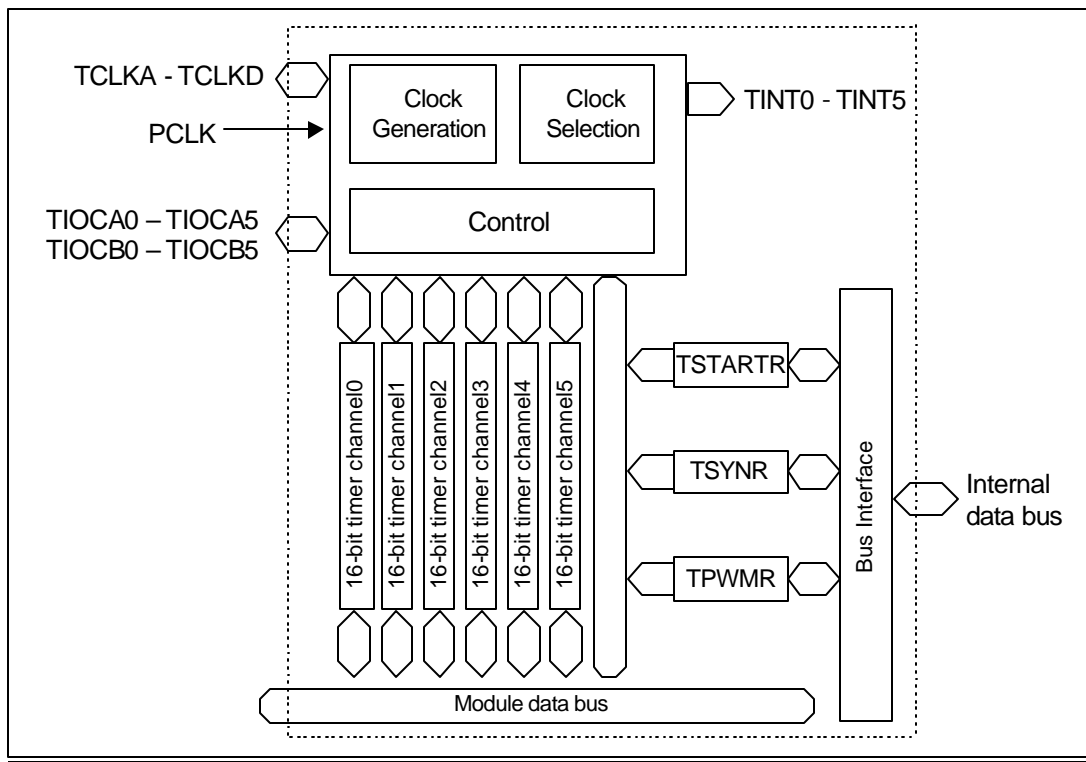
TCLKA - TCLKD

PCLK

TIOCA0 – TIOCA5
TIOCB0 – TIOCB5

Clock Generation

Clock Selection

Control

TINT0 - TINT5

16-bit timer channel0

16-bit timer channel1

16-bit timer channel2

16-bit timer channel3

16-bit timer channel4

16-bit timer channel5

TSTARTR

TSYNR

TPWMR

Bus Interface

Internal data bus

Module data bus